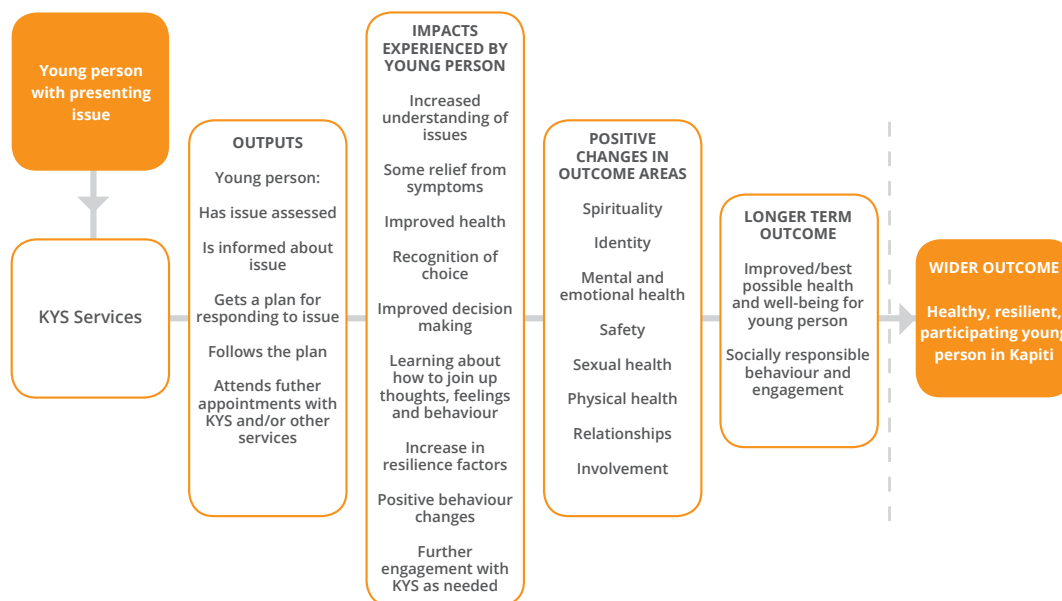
Young person with presenting issue

KYS Services

OUTPUTS

Young person:

Has issue assessed

Is informed about issue

Gets a plan for responding to issue

Follows the plan

Attends futher appointments with KYS and/or other services

IMPACTS EXPERIENCED BY YOUNG PERSON

Increased understanding of issues

Some relief from symptoms

Improved health

Recognition of choice

Improved decision making

Learning about how to join up thoughts, feelings and behaviour

Increase in resilience factors

Positive behaviour changes

Further engagement with KYS as needed

POSITIVE CHANGES IN OUTCOME AREAS

Spirituality

Identity

Mental and emotional health

Safety

Sexual health

Physical health

Relationships

Involvement

LONGER TERM OUTCOME

Improved/best possible health and well-being for young person

Socially responsible behaviour and engagement

WIDER OUTCOME

Healthy, resilient, participating young person in Kapiti